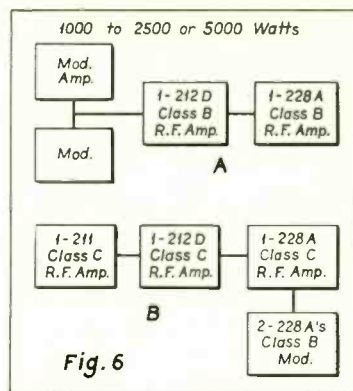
1000 to 2500 or 5000 Watts

Mod. Amp.

Mod.

1-212 D Class B R.F. Amp.

1-228 A Class B R.F. Amp.

A

1-211 Class C R.F. Amp.

1-212 D Class C R.F. Amp.

1-228 A Class C R.F. Amp.

2-228 A's Class B Mod.

B

Fig. 6